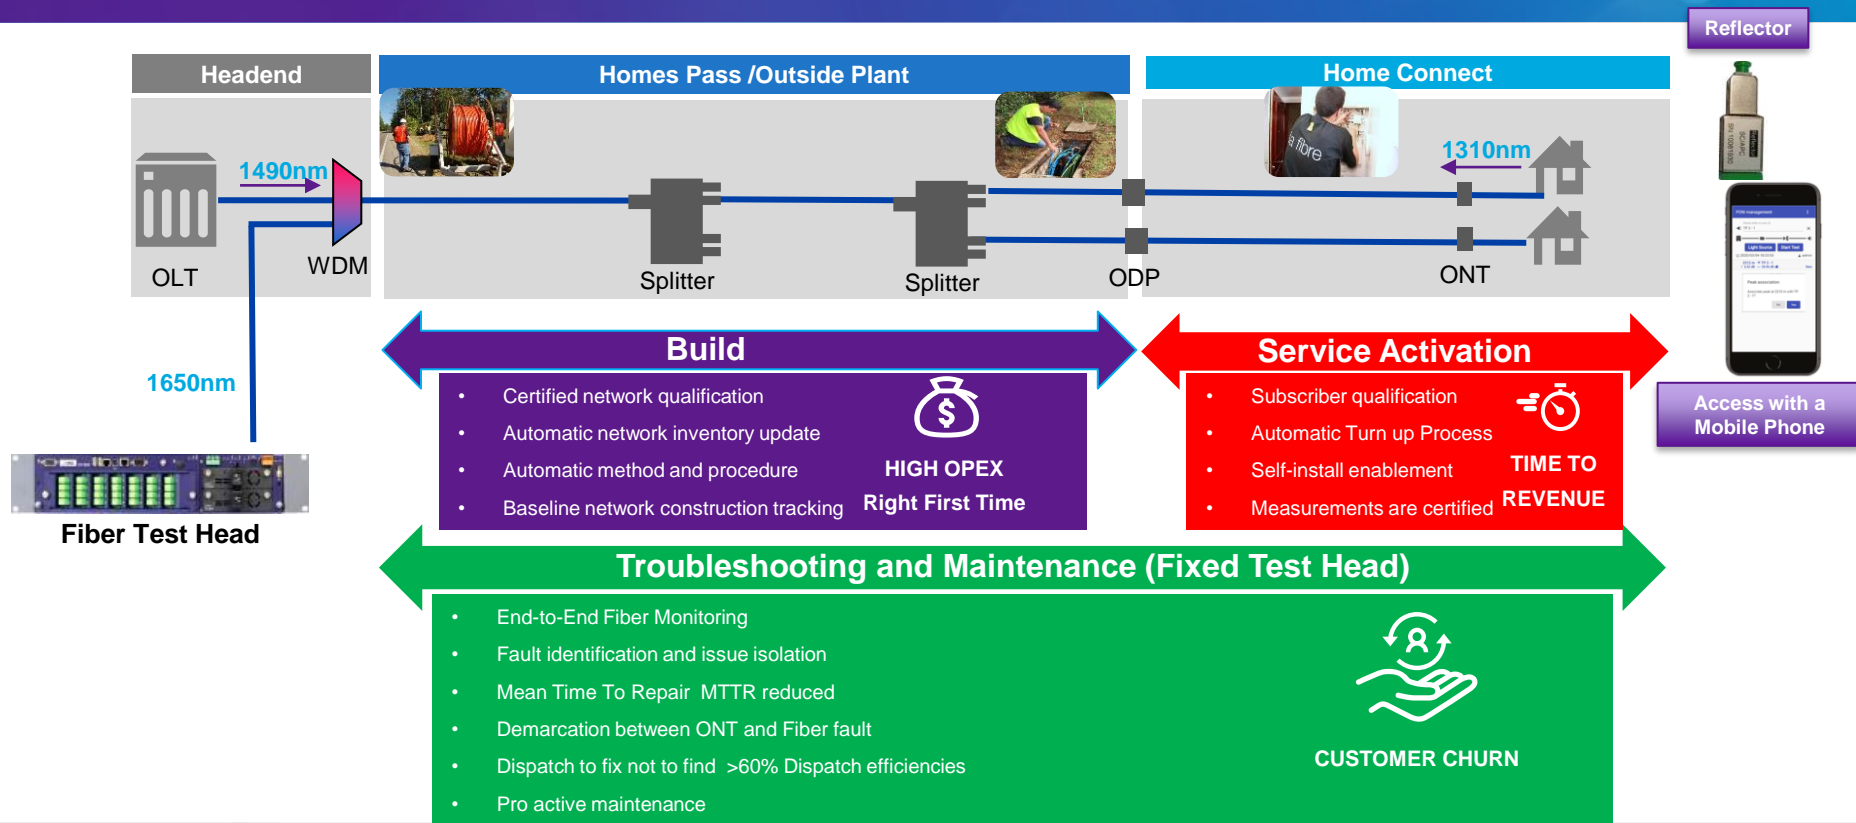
Reflector

Headend

Homes Pass /Outside Plant

Home Connect

1490nm

1310nm

OLT

WDM

Splitter

Splitter

ODP

ONT

1650nm

Fiber Test Head

Build

- Certified network qualification
- Automatic network inventory update
- Automatic method and procedure
- Baseline network construction tracking

HIGH OPEX
Right First Time

Service Activation

- Subscriber qualification
- Automatic Turn up Process
- Self-install enablement
- Measurements are certified

TIME TO
REVENUE

Access with a Mobile Phone

Troubleshooting and Maintenance (Fixed Test Head)

- End-to-End Fiber Monitoring
- Fault identification and issue isolation
- Mean Time To Repair MTTR reduced
- Demarcation between ONT and Fiber fault
- Dispatch to fix not to find >60% Dispatch efficiencies
- Pro active maintenance

CUSTOMER CHURN